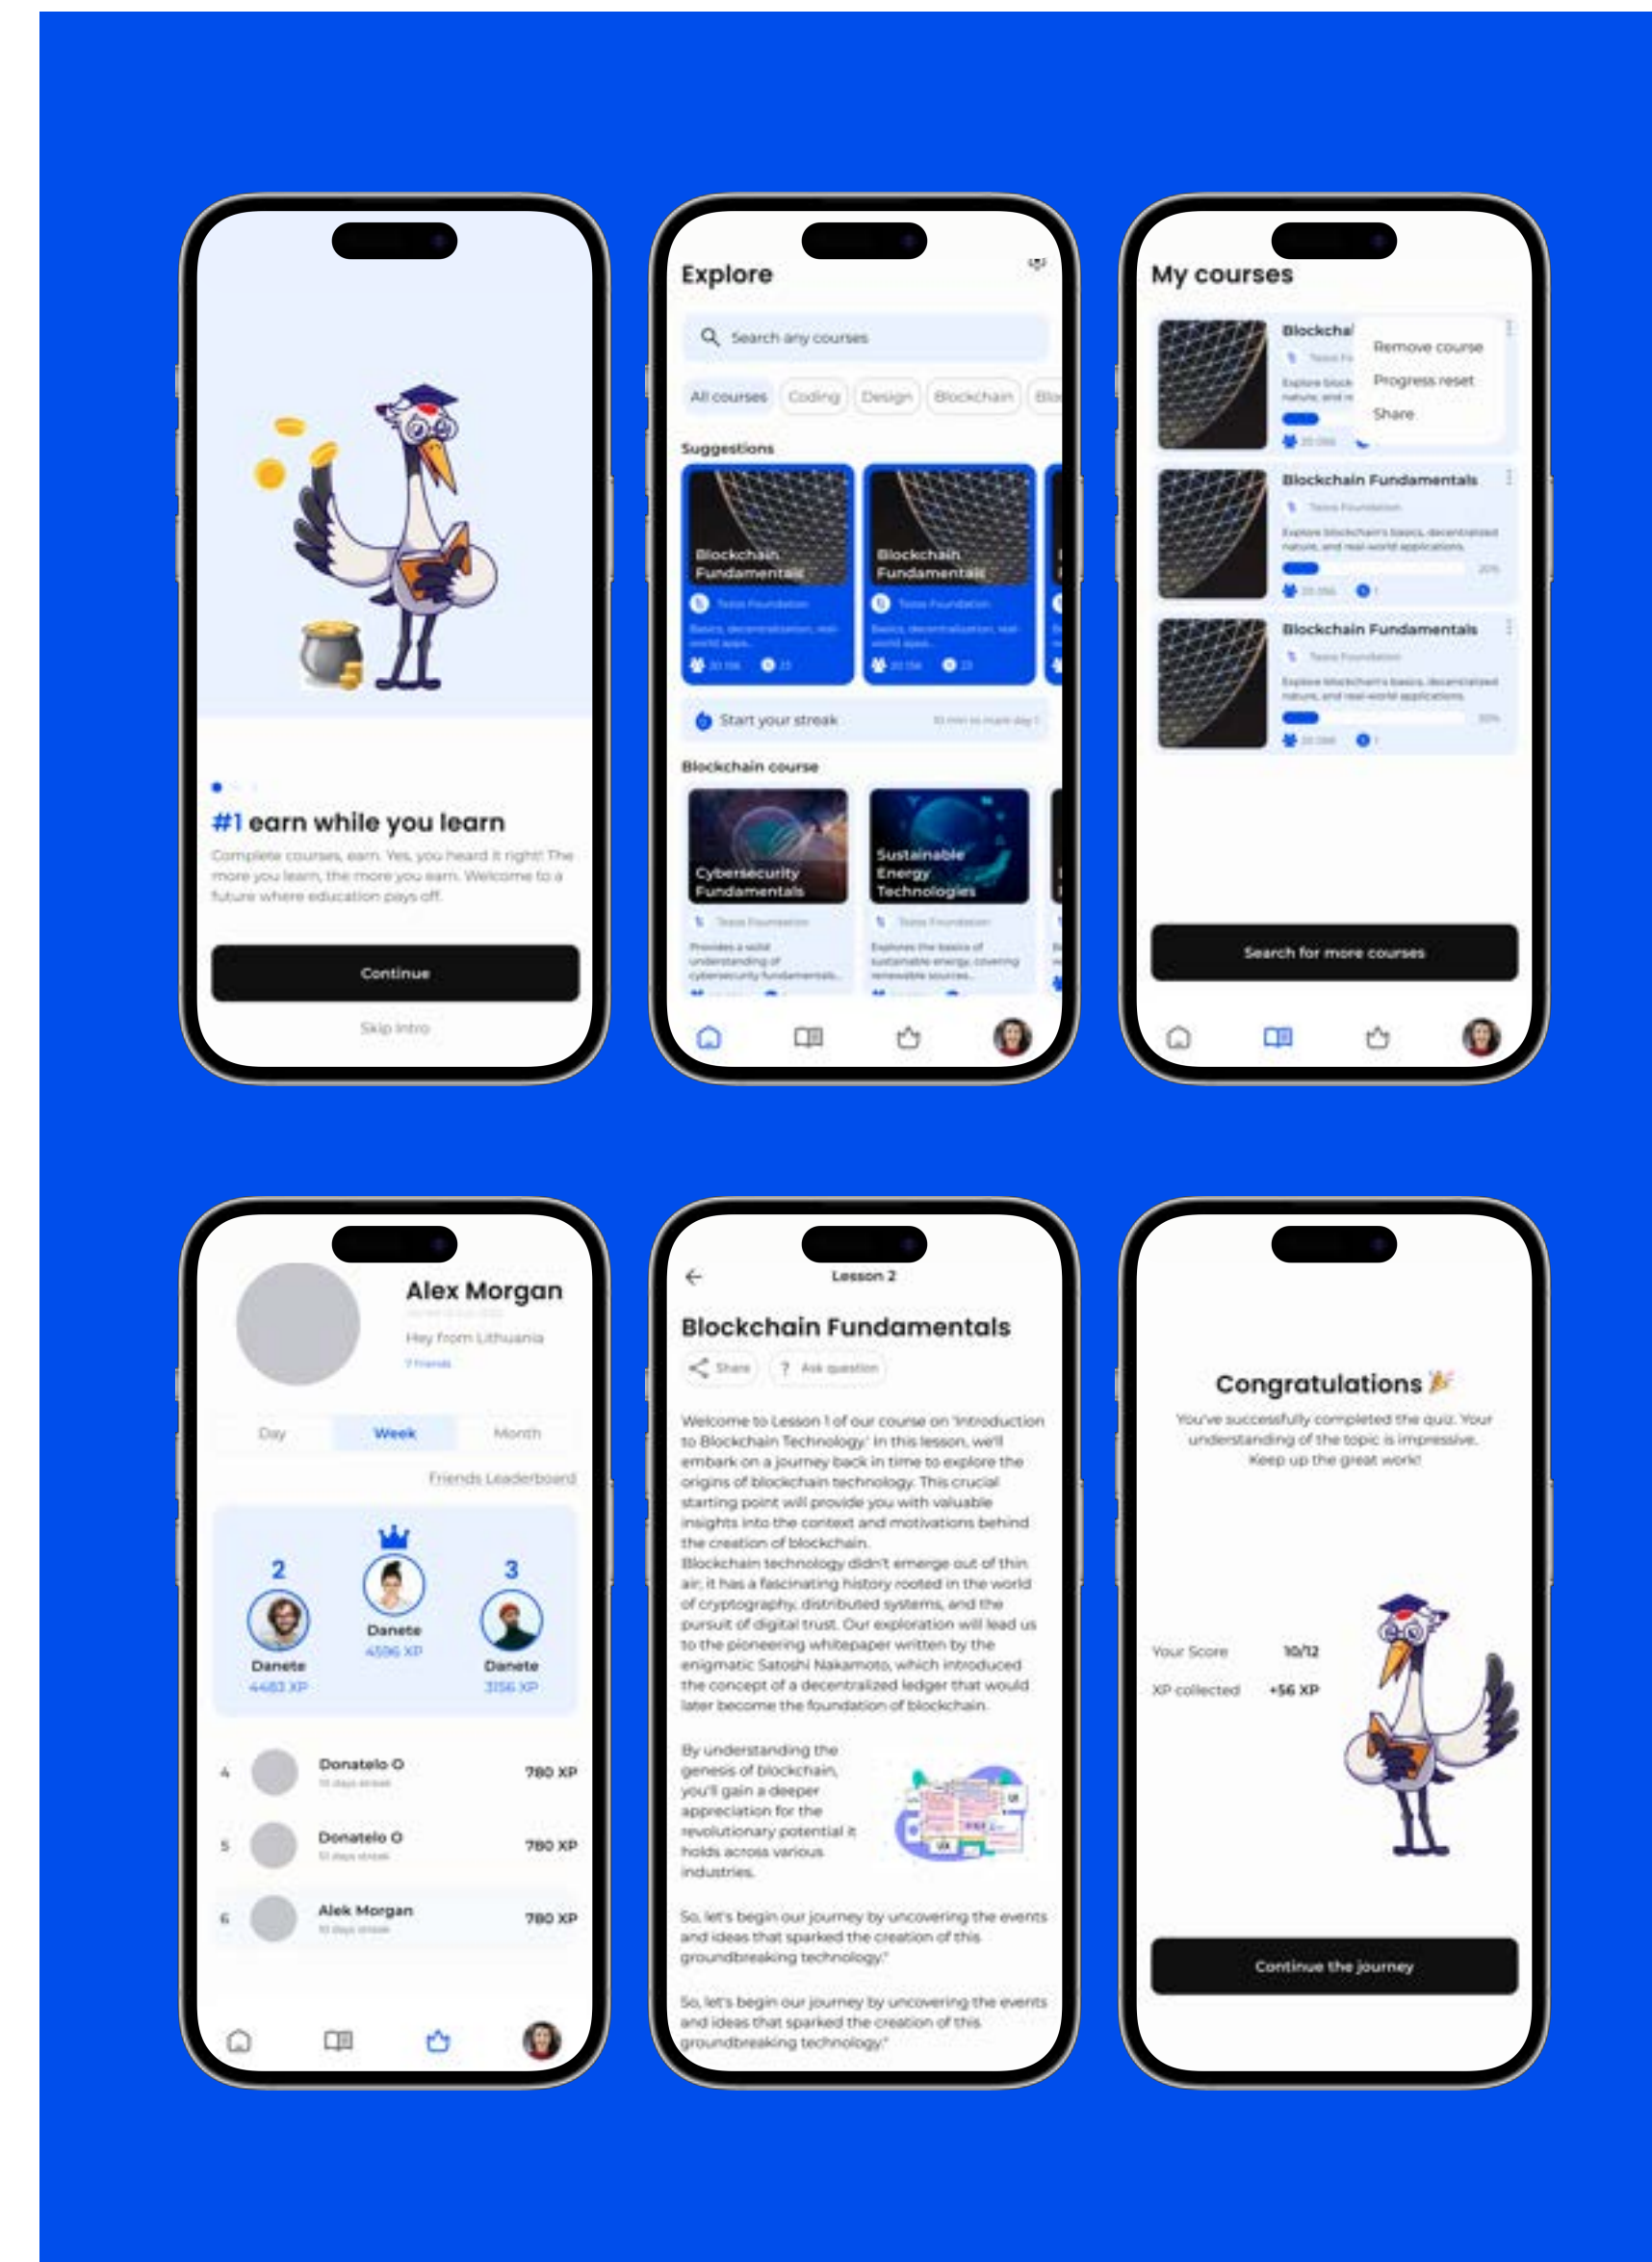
#1 earn while you learn

Complete courses, earn. Yes, you heard it right! The more you learn, the more you earn. Welcome to a future where education pays off.

Continue

Skip intro

Explore

Search any courses

All courses Coding Design Blockchain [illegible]

Suggestions

Blockchain Fundamentals

Tezos Foundation

Basics, decentralization, real-world apps.

Blockchain Fundamentals

Tezos Foundation

Basics, decentralization, real-world apps.

Start your streak

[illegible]

Blockchain course

Cybersecurity Fundamentals

Tezos Foundation

Provides a solid understanding of cybersecurity fundamentals...

Sustainable Energy Technologies

Tezos Foundation

Explores the basics of sustainable energy, covering renewable sources...

My courses

Blockchai

Remove course

Progress reset

Share

Blockchain Fundamentals

Tezos Foundation

Explore blockchain's basics, decentralized nature, and real-world applications.

Blockchain Fundamentals

Tezos Foundation

Explore blockchain's basics, decentralized nature, and real-world applications.

Search for more courses

Alex Morgan

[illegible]

Hey from Lithuania

7 friends

Day Week Month

Friends Leaderboard

2
Danete
4483 XP

Danete
4596 XP

3
Danete
3156 XP

4 Donatelo O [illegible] 780 XP

5 Donatelo O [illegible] 780 XP

6 Alek Morgan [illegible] 780 XP

Lesson 2

Blockchain Fundamentals

Share ? Ask question

Welcome to Lesson 1 of our course on 'Introduction to Blockchain Technology.' In this lesson, we'll embark on a journey back in time to explore the origins of blockchain technology. This crucial starting point will provide you with valuable insights into the context and motivations behind the creation of blockchain.
Blockchain technology didn't emerge out of thin air; it has a fascinating history rooted in the world of cryptography, distributed systems, and the pursuit of digital trust. Our exploration will lead us to the pioneering whitepaper written by the enigmatic Satoshi Nakamoto, which introduced the concept of a decentralized ledger that would later become the foundation of blockchain.

By understanding the genesis of blockchain, you'll gain a deeper appreciation for the revolutionary potential it holds across various industries.

So, let's begin our journey by uncovering the events and ideas that sparked the creation of this groundbreaking technology."

So, let's begin our journey by uncovering the events and ideas that sparked the creation of this groundbreaking technology."

Congratulations 🎉

You've successfully completed the quiz. Your understanding of the topic is impressive. Keep up the great work!

Your Score 10/12

XP collected +56 XP

Continue the journey